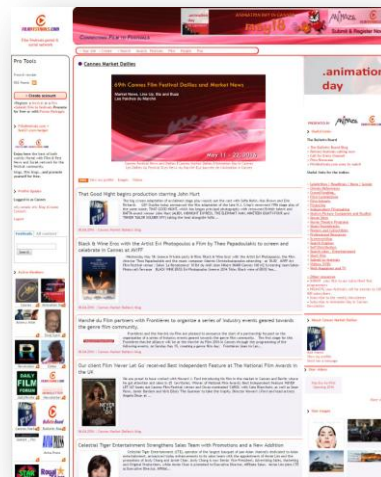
Pro Tools

Cannes Market Dailies

69th Cannes Film Festival Dailies and Market News

May 11 - 22, 2016

That Good Night begins production starring John Hurt

Black & Wine Eros with the Artist Evi Phaedroulis a Film by Theo Papadoulakis to screen and celebrate in Cannes at AFFF

Marché du Film partners with Frontières to organize a series of industry events geared towards the genre film community.

Our client Fever Let Go received Best Independent Feature at The National Film Awards in the UK

Celestial Tiger Entertainment Strengthens Sales Team with Promotions and a New Addition

.animation day

Submit & Register Now